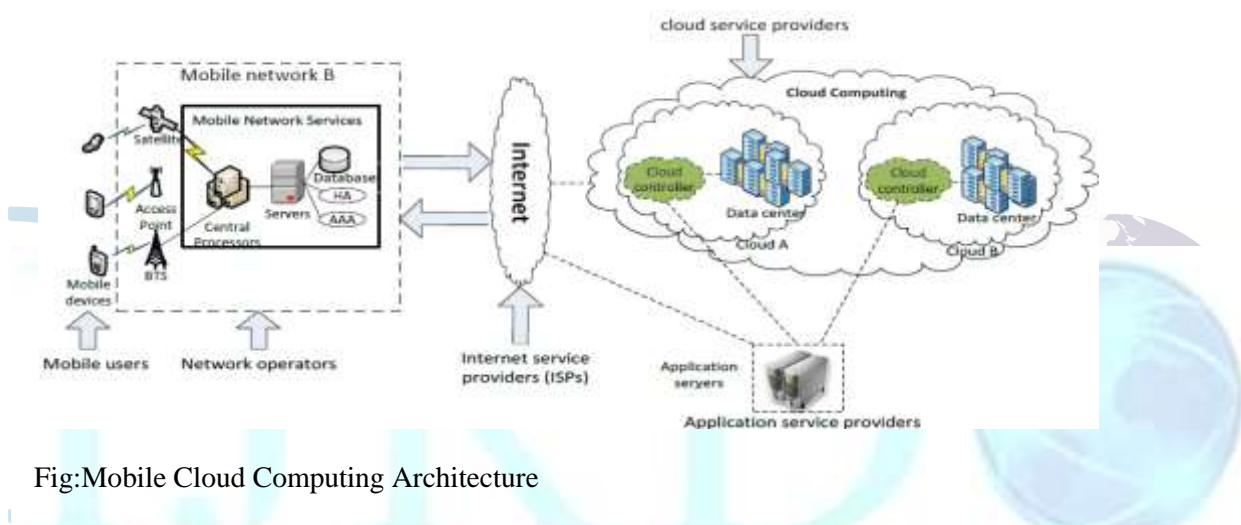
cloud service providers

Mobile network B

Mobile Network Services

Satellite

Access Point

BTS

Mobile devices

Central Processors

Servers

Database

HA

AAA

Internet

Cloud Computing

Cloud controller

Data center

Cloud A

Cloud controller

Data center

Cloud B

Mobile users

Network operators

Internet service providers (ISPs)

Application servers

Application service providers

Fig:Mobile Cloud Computing Architecture